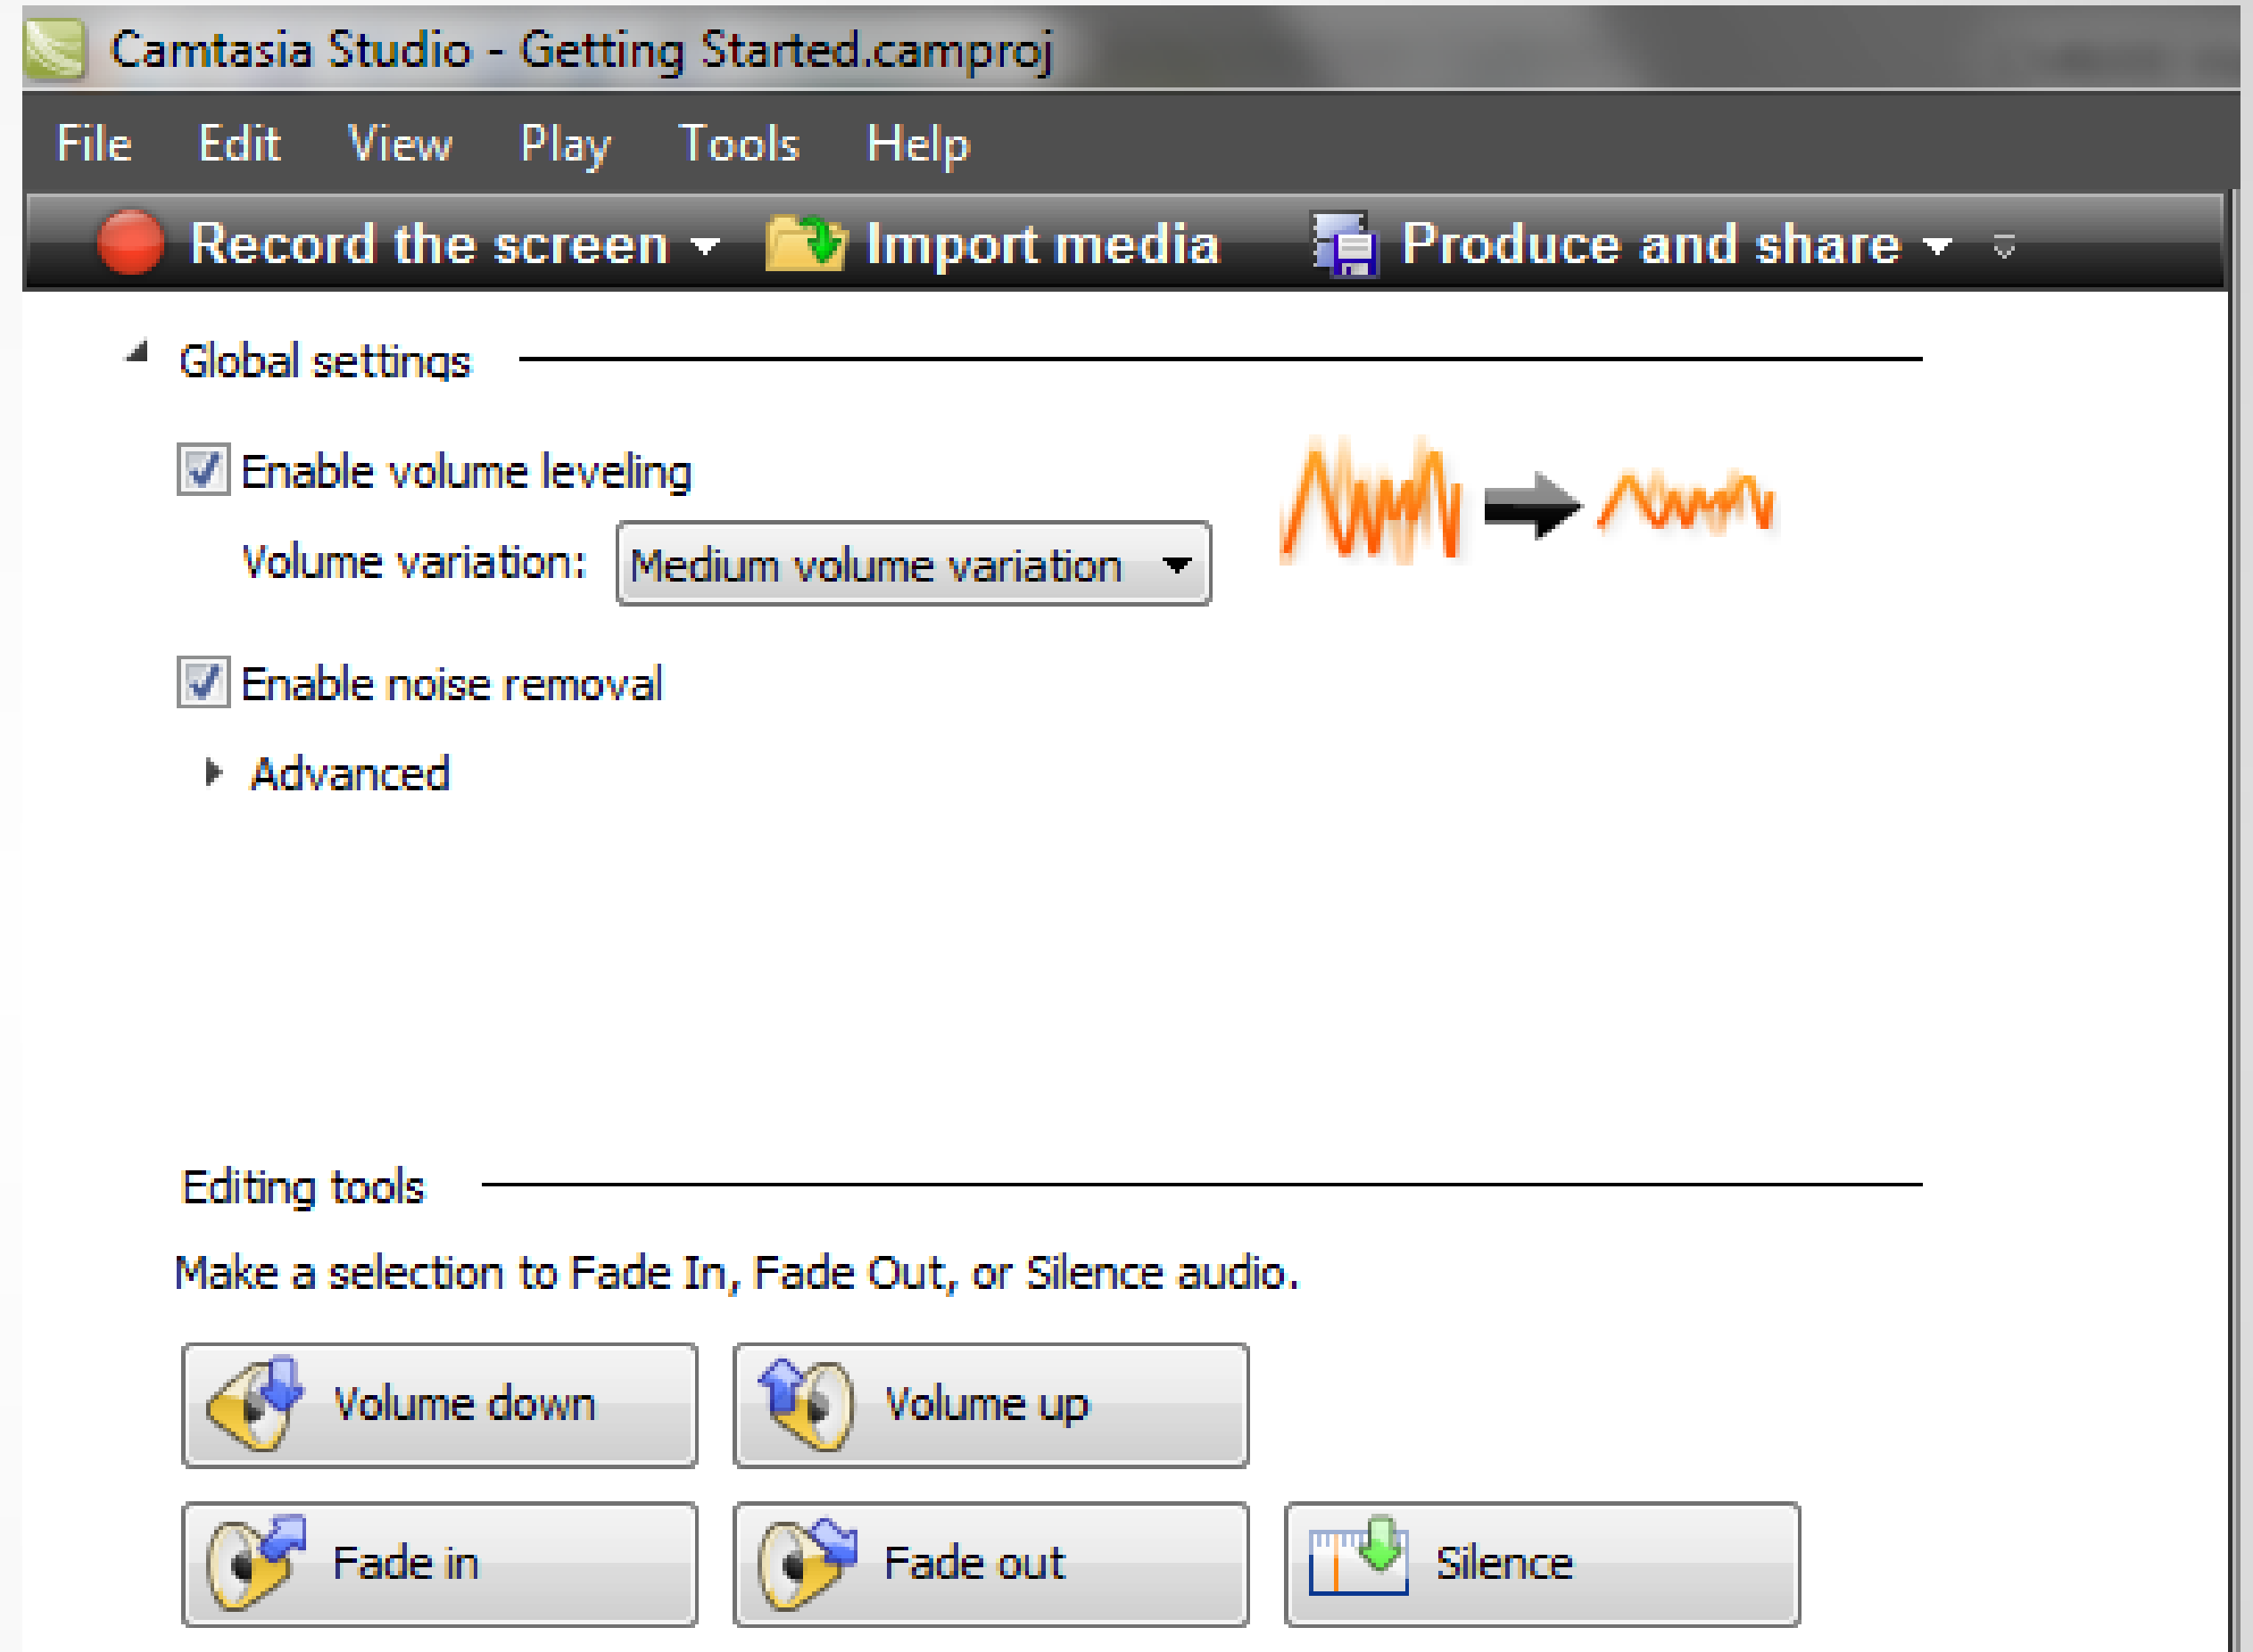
Camtasia Studio - Getting Started.camproj

File Edit View Play Tools Help

Record the screen Import media Produce and share

Global settings

Enable volume leveling

Volume variation: Medium volume variation

Enable noise removal

Advanced

Editing tools

Make a selection to Fade In, Fade Out, or Silence audio.

Volume down Volume up

Fade in Fade out Silence